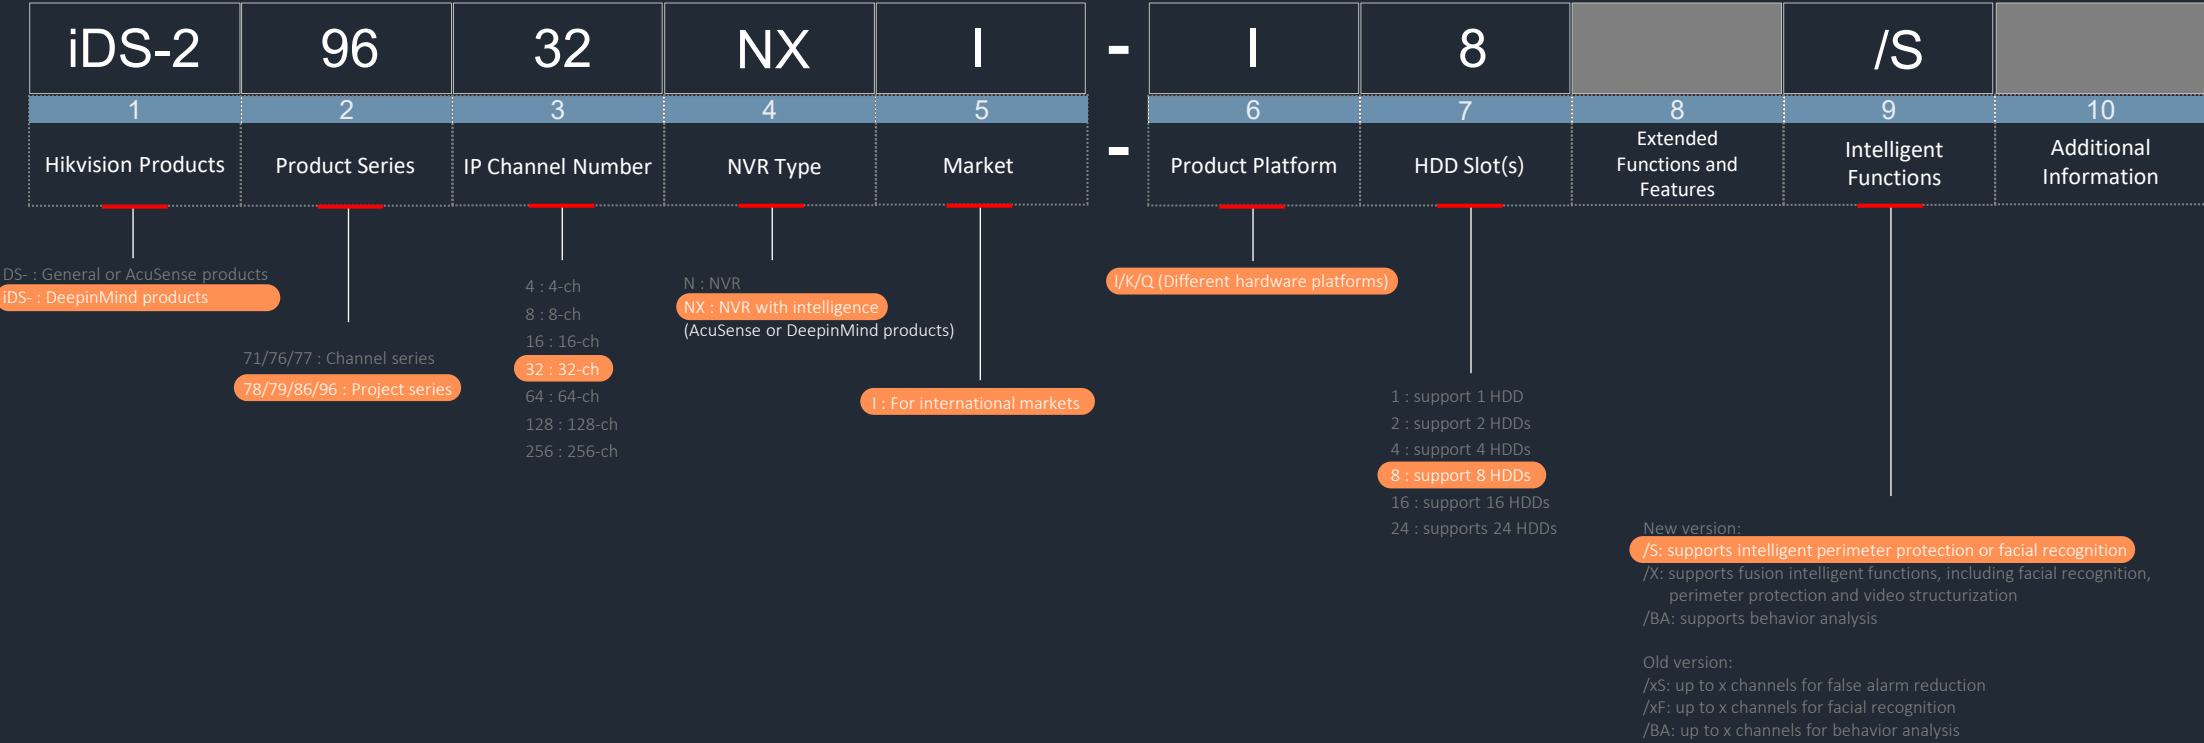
| iDS-2 | 96 | 32 | NX | I | - | I | 8 |  | /S |  |
|---|---|---|---|---|---|---|---|---|---|---|
| 1 | 2 | 3 | 4 | 5 |  | 6 | 7 | 8 | 9 | 10 |
| Hikvision Products | Product Series | IP Channel Number | NVR Type | Market | - | Product Platform | HDD Slot(s) | Extended Functions and Features | Intelligent Functions | Additional Information |

DS- : General or AcuSense products
iDS- : DeepinMind products

71/76/77 : Channel series
78/79/86/96 : Project series

4 : 4-ch
8 : 8-ch
16 : 16-ch
32 : 32-ch
64 : 64-ch
128 : 128-ch
256 : 256-ch

N : NVR
NX : NVR with intelligence
(AcuSense or DeepinMind products)

I : For international markets

I/K/Q (Different hardware platforms)

1 : support 1 HDD
2 : support 2 HDDs
4 : support 4 HDDs
8 : support 8 HDDs
16 : support 16 HDDs
24 : supports 24 HDDs

New version:
/S: supports intelligent perimeter protection or facial recognition
/X: supports fusion intelligent functions, including facial recognition, perimeter protection and video structurization
/BA: supports behavior analysis

Old version:
/xS: up to x channels for false alarm reduction
/xF: up to x channels for facial recognition
/BA: up to x channels for behavior analysis